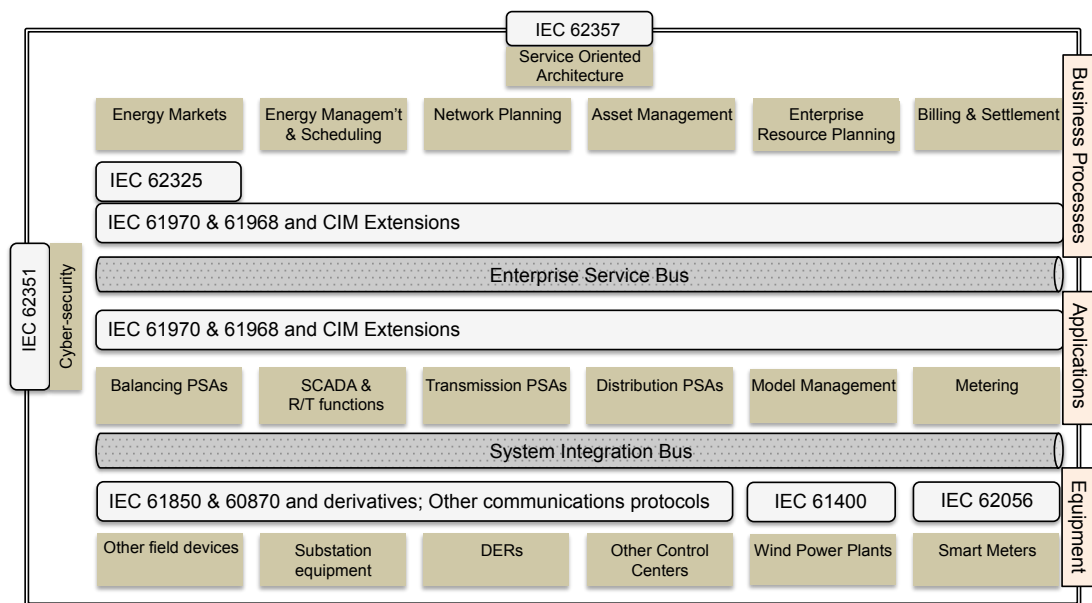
IEC 62357

Service Oriented Architecture

Energy Markets

Energy Managem't & Scheduling

Network Planning

Asset Management

Enterprise Resource Planning

Billing & Settlement

Business Processes

IEC 62325

IEC 61970 & 61968 and CIM Extensions

IEC 62351

Cyber-security

Enterprise Service Bus

Applications

IEC 61970 & 61968 and CIM Extensions

Balancing PSAs

SCADA & R/T functions

Transmission PSAs

Distribution PSAs

Model Management

Metering

System Integration Bus

Equipment

IEC 61850 & 60870 and derivatives; Other communications protocols

IEC 61400

IEC 62056

Other field devices

Substation equipment

DERs

Other Control Centers

Wind Power Plants

Smart Meters